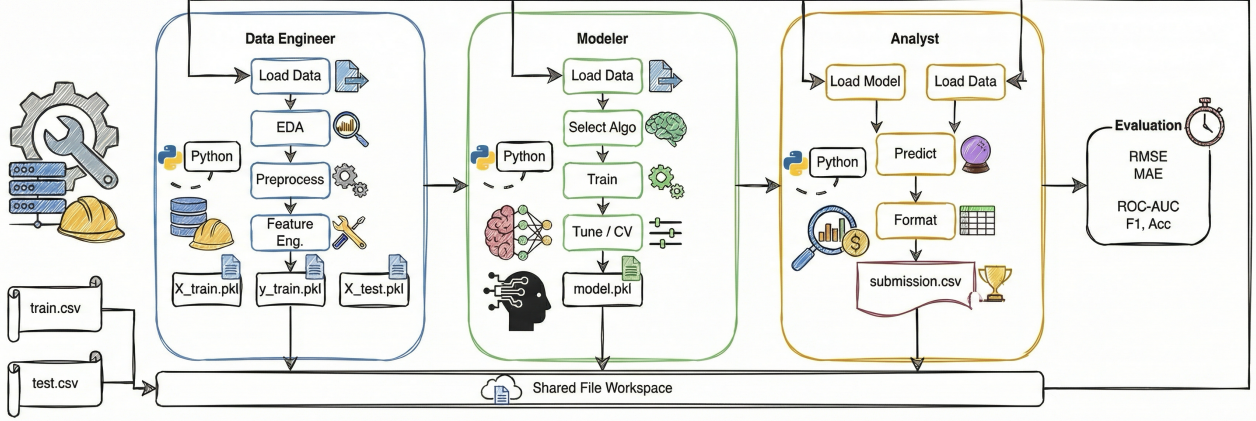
Data Engineer

Load Data

EDA

Python

Preprocess

Feature Eng.

X_train.pkl

y_train.pkl

X_test.pkl

Modeler

Load Data

Select Algo

Python

Train

Tune / CV

model.pkl

Analyst

Load Model

Load Data

Python

Predict

Format

submission.csv

Evaluation

RMSE
MAE

ROC-AUC
F1, Acc

train.csv

test.csv

Shared File Workspace